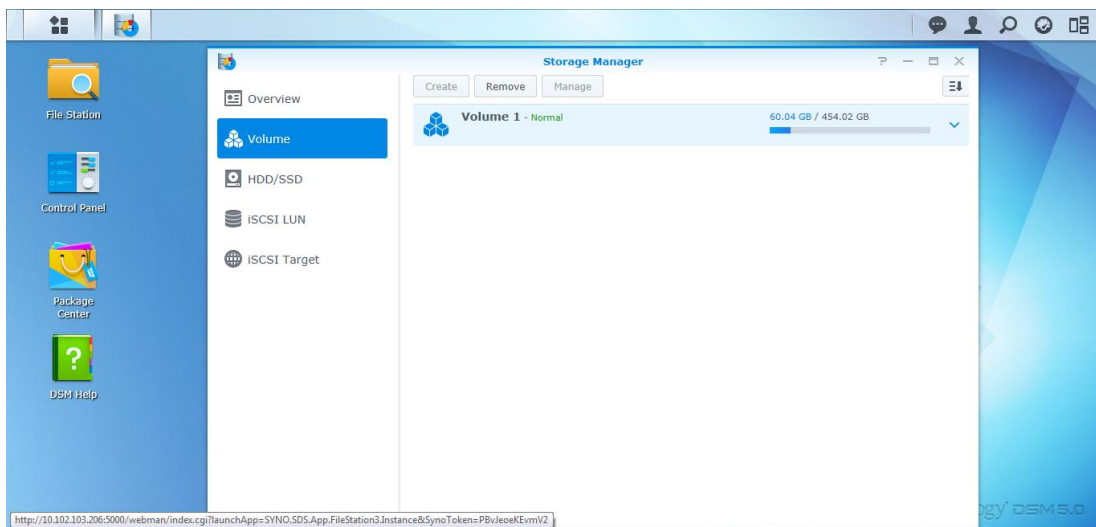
File Station

Control Panel

Package Center

DSM Help

Storage Manager

Overview

Volume

HDD/SSD

iSCSI LUN

iSCSI Target

Create

Remove

Manage

Volume 1 - Normal

60.04 GB / 454.02 GB

http://10.102.103.206:5000/webman/index.cgi?launchApp=SYNO.SDS.App.FileStation3.Instance&SynoToken=PBvJeoeKEvmV2

ogy DSM 5.0